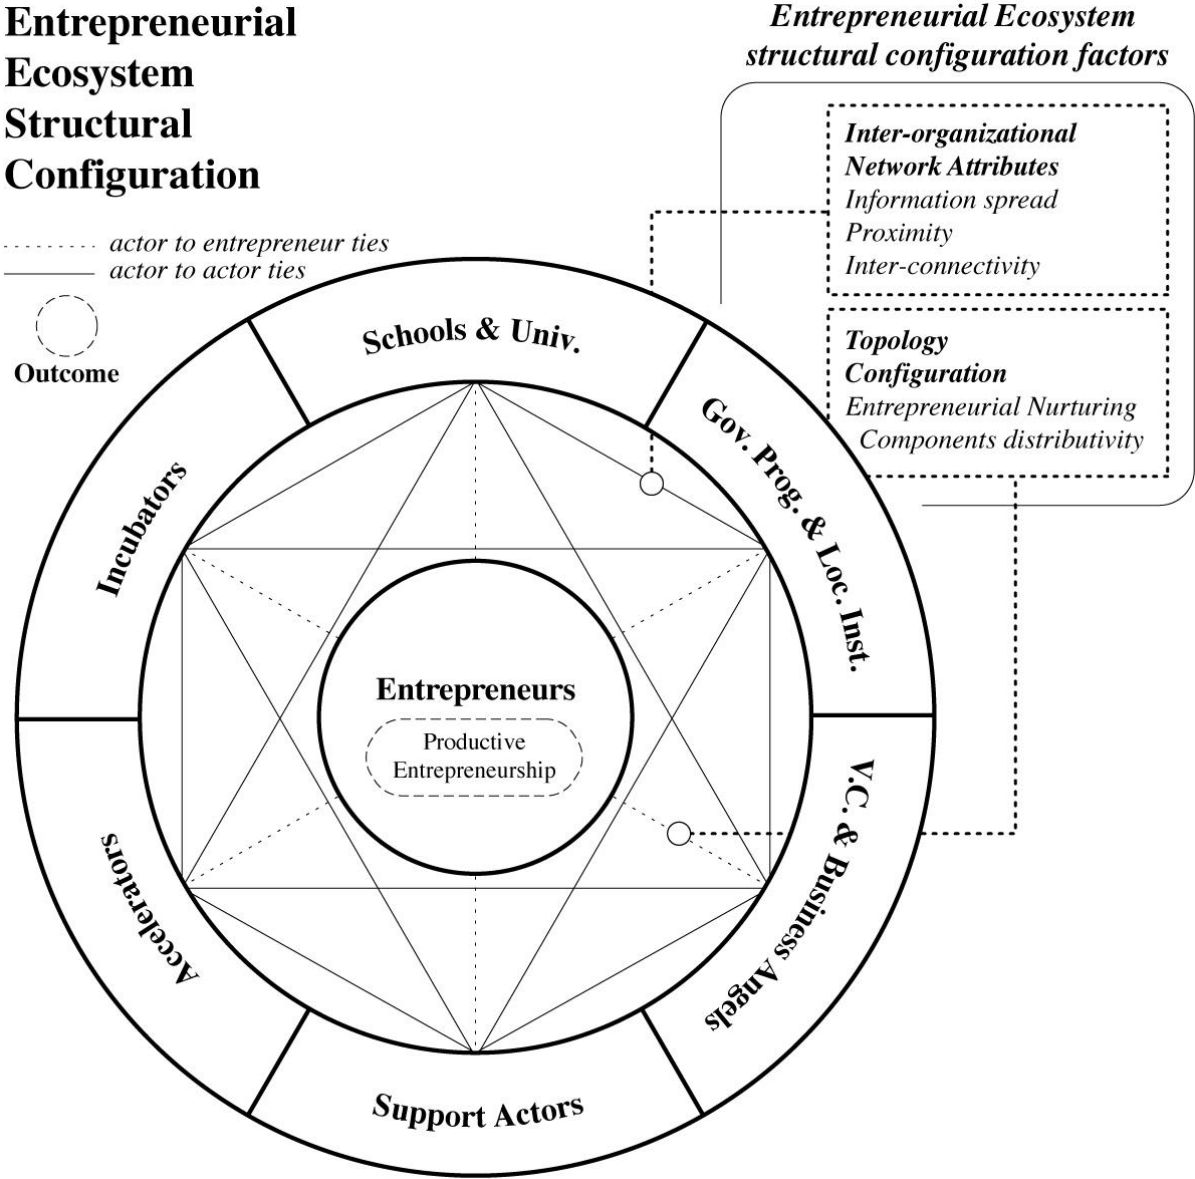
Entrepreneurial Ecosystem Structural Configuration

actor to entrepreneur ties
actor to actor ties
Outcome

Entrepreneurial Ecosystem structural configuration factors

Inter-organizational Network Attributes
Information spread
Proximity
Inter-connectivity

Topology Configuration
Entrepreneurial Nurturing
Components distributivity

Schools & Univ.
Gov. Prog. & Loc. Inst.
V.C. & Business Angels
Support Actors
Accelerators
Incubators

Entrepreneurs
Productive Entrepreneurship